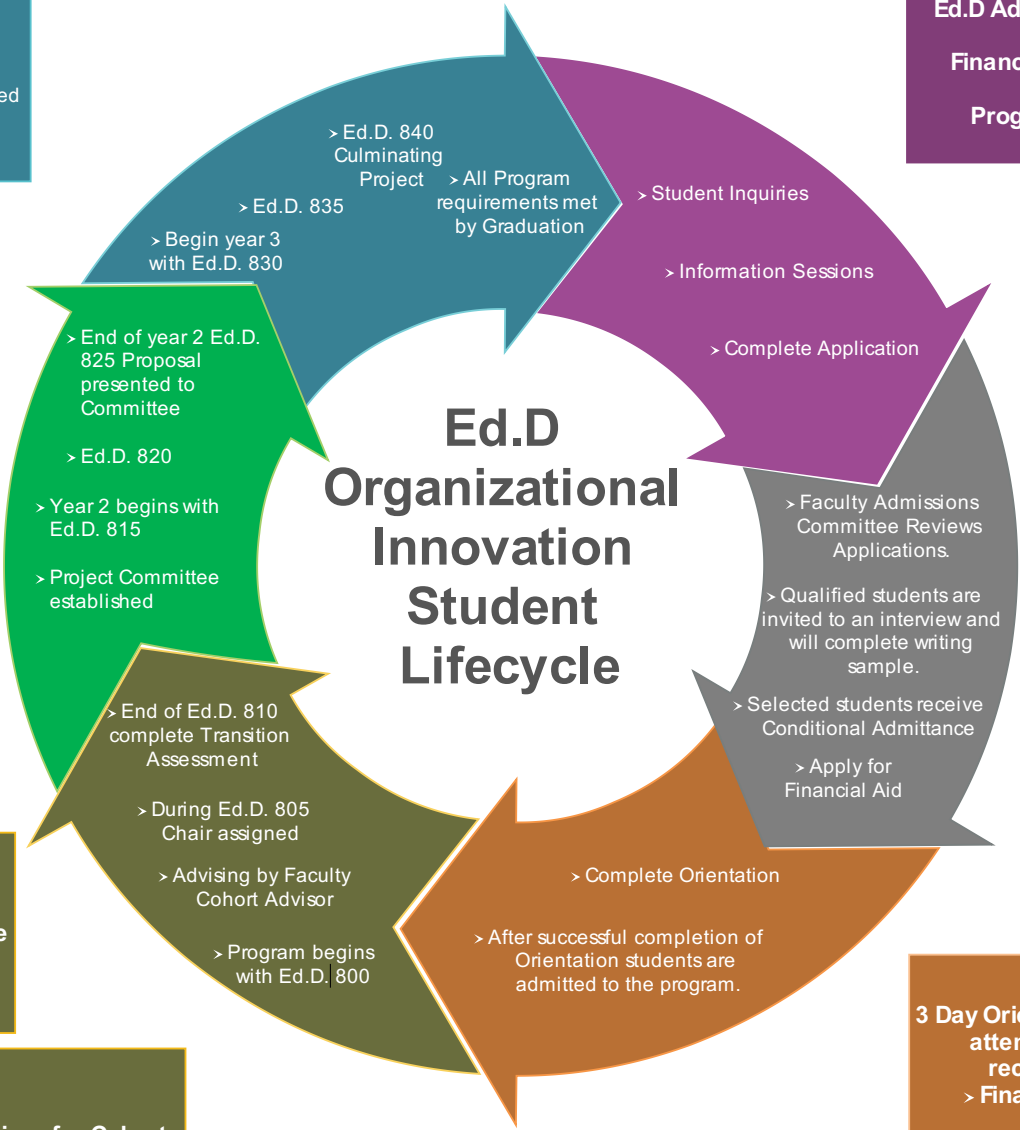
ed

Ed.D Ad
Financ
Prog

Ed.D Organizational Innovation Student Lifecycle

Student Inquiries
Information Sessions
Complete Application

Faculty Admissions Committee Reviews Applications.
Qualified students are invited to an interview and will complete writing sample.
Selected students receive Conditional Admittance
Apply for Financial Aid

Complete Orientation
After successful completion of Orientation students are admitted to the program.

End of Ed.D. 810 complete Transition Assessment
During Ed.D. 805 Chair assigned
Advising by Faculty Cohort Advisor
Program begins with Ed.D. 800

End of year 2 Ed.D. 825 Proposal presented to Committee
Ed.D. 820
Year 2 begins with Ed.D. 815
Project Committee established

Begin year 3 with Ed.D. 830
Ed.D. 835
Ed.D. 840 Culminating Project
All Program requirements met by Graduation

e

3 Day Ori
atter
rec
Fina